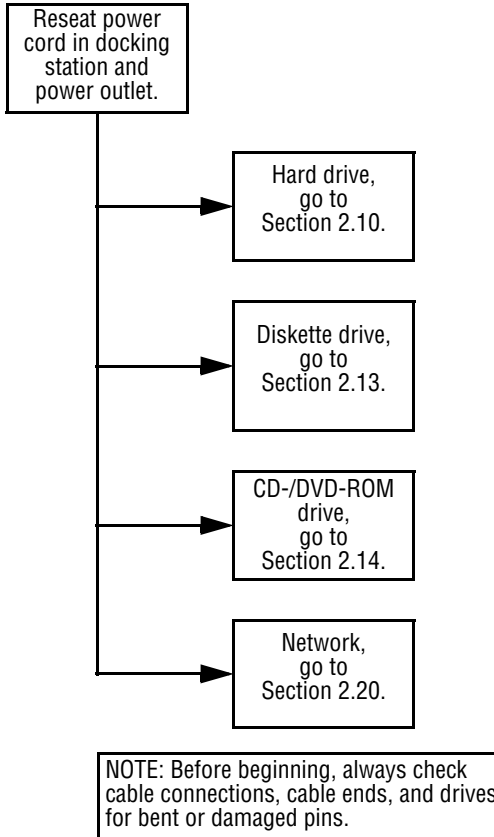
Reseat power cord in docking station and power outlet.

Hard drive, go to Section 2.10.

Diskette drive, go to Section 2.13.

CD-/DVD-ROM drive, go to Section 2.14.

Network, go to Section 2.20.

NOTE: Before beginning, always check cable connections, cable ends, and drives for bent or damaged pins.